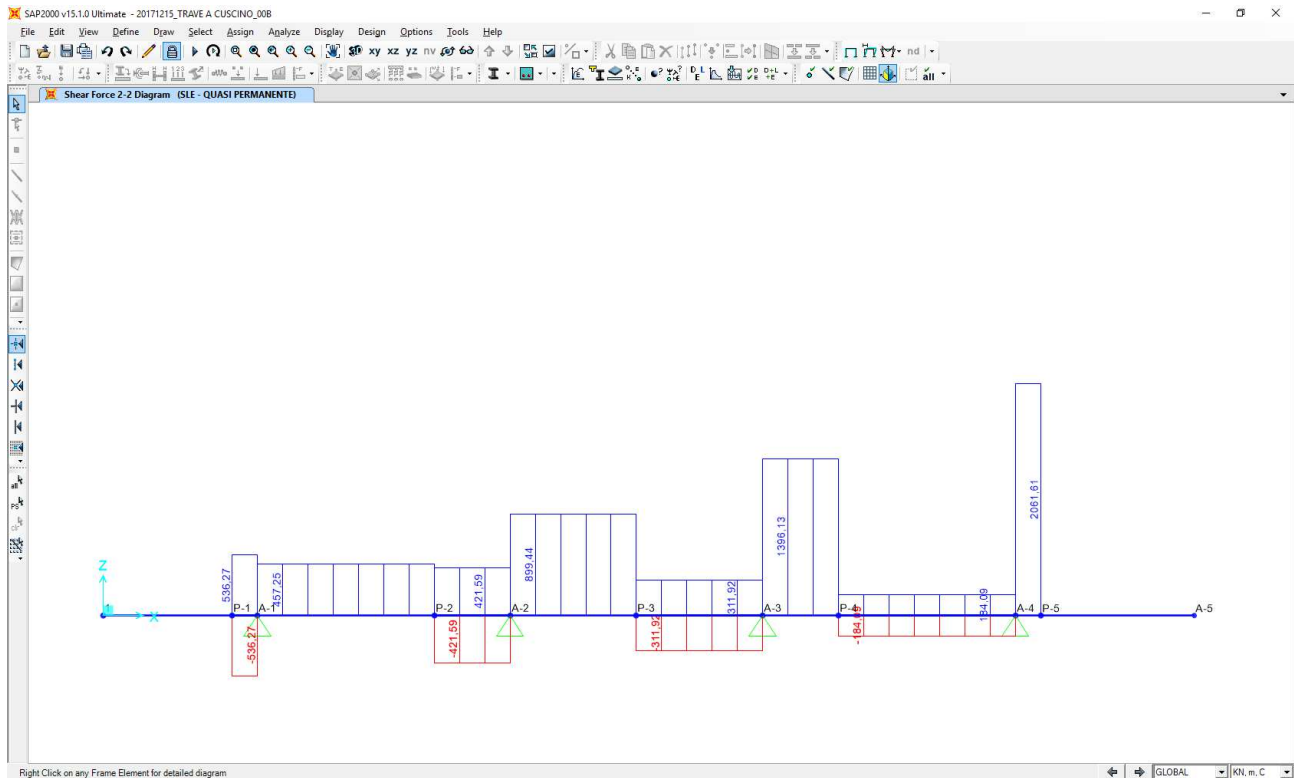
SAP2000 v15.1.0 Ultimate - 20171215_TRAVE A CUSCINO_00B

File Edit View Define Draw Select Assign Analyze Display Design Options Tools Help

xy xz yz nv nd

Shear Force 2-2 Diagram (SLE - QUASI PERMANENTE)

Z
X

536.27
457.25
421.59
899.44
311.92
1396.13
184.09
2061.61

P-1 A-1 P-2 A-2 P-3 A-3 P-4 A-4 P-5 A-5

-536.27
-421.59
-311.92
-184.09

Right Click on any Frame Element for detailed diagram

GLOBAL
KN, m, C